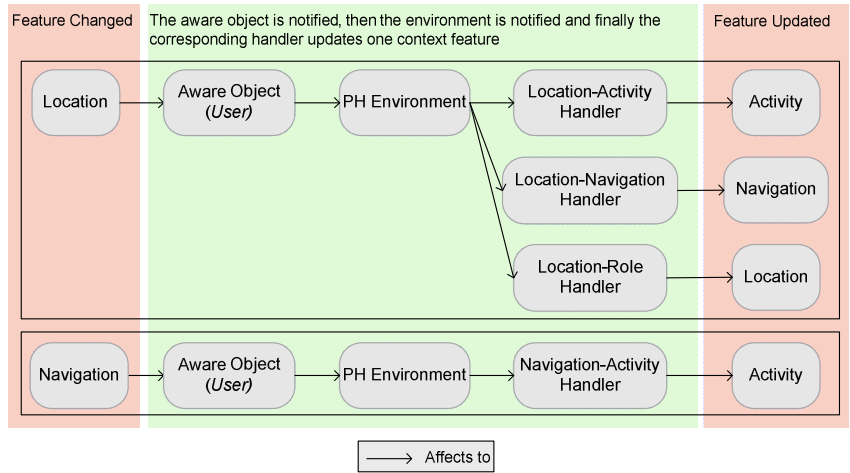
Feature Changed

The aware object is notified, then the environment is notified and finally the corresponding handler updates one context feature

Feature Updated

Location

Aware Object (*User*)

PH Environment

Location-Activity Handler

Activity

Location-Navigation Handler

Navigation

Location-Role Handler

Location

Navigation

Aware Object (*User*)

PH Environment

Navigation-Activity Handler

Activity

Affects to